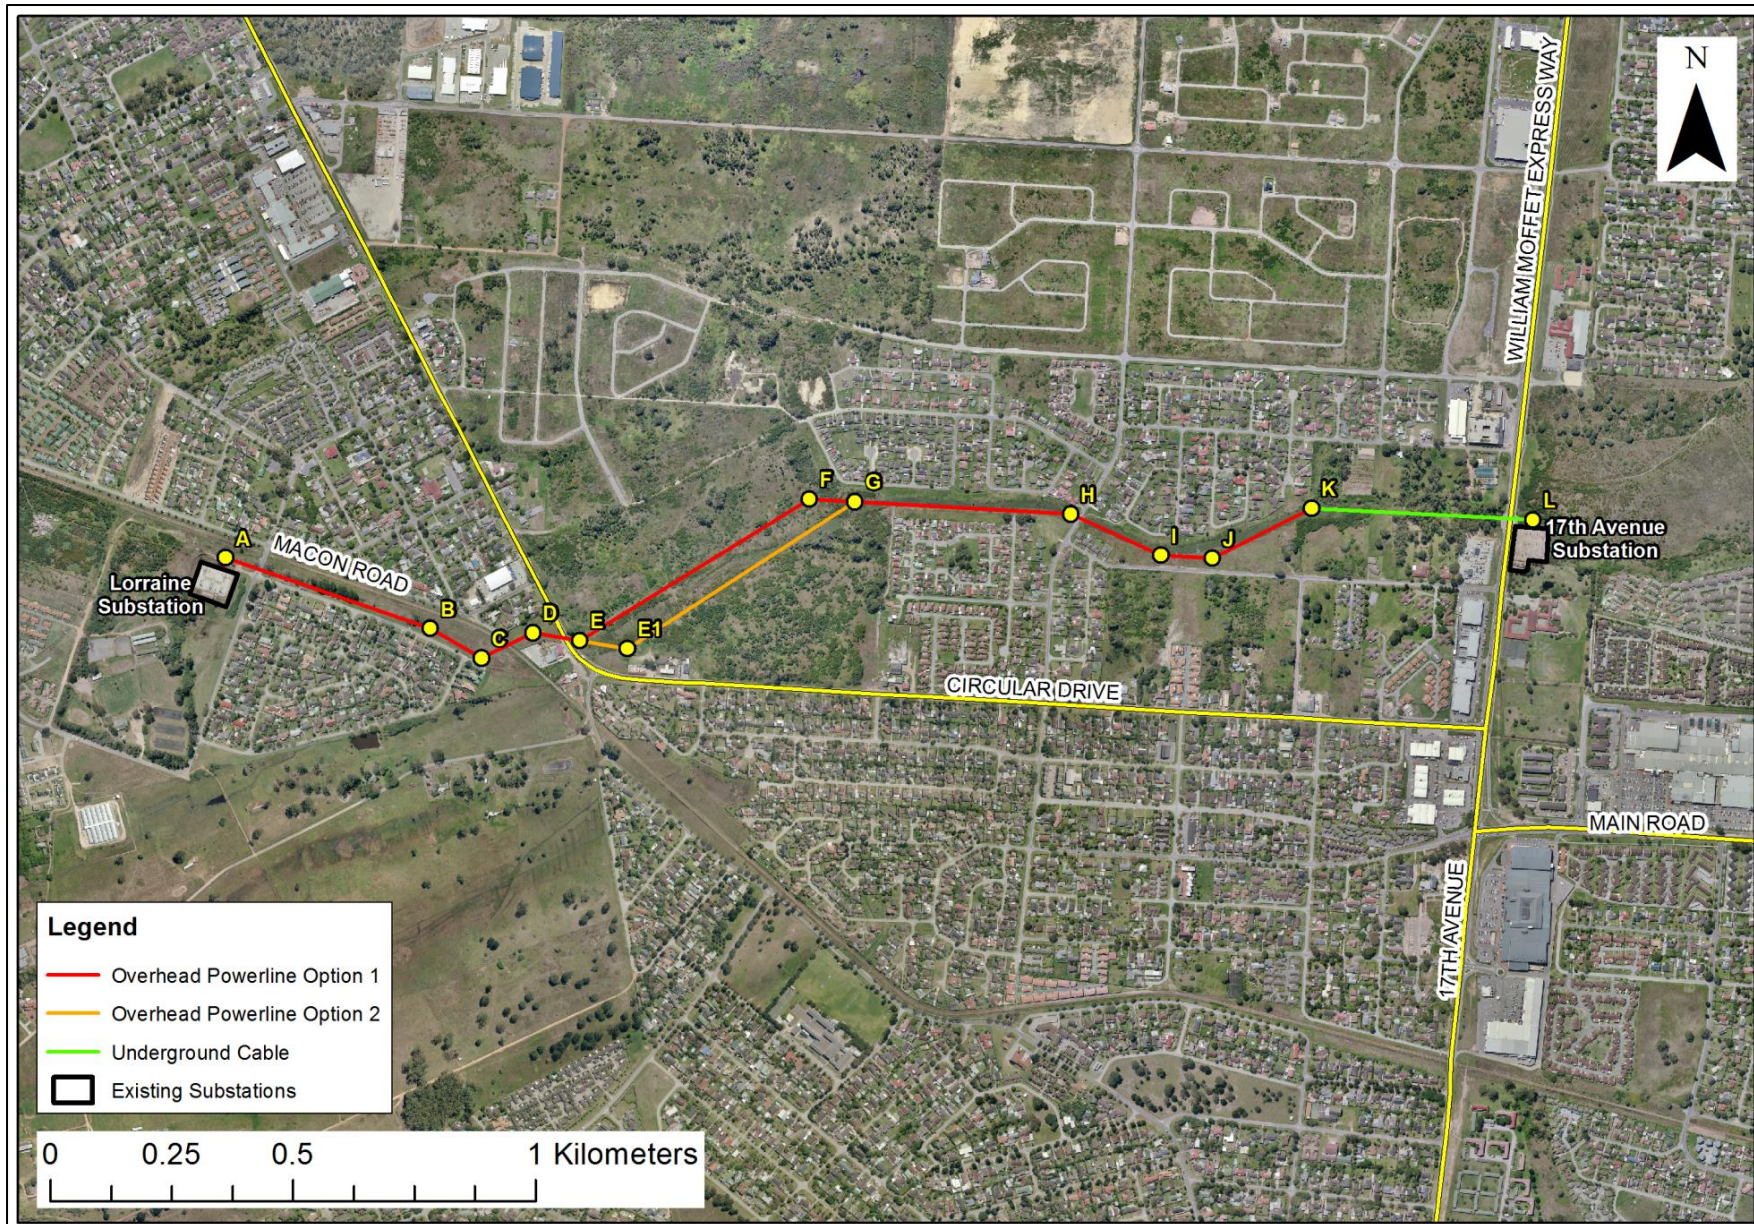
N

WILLIAM MOFFET EXPRESS WAY

A
MACON ROAD
Lorraine Substation
B
C
D
E
E1
F
G
H
I
J
K
L
17th Avenue Substation

CIRCULAR DRIVE

MAIN ROAD

17TH AVENUE

Legend
Overhead Powerline Option 1
Overhead Powerline Option 2
Underground Cable
Existing Substations

0 0.25 0.5 1 Kilometers